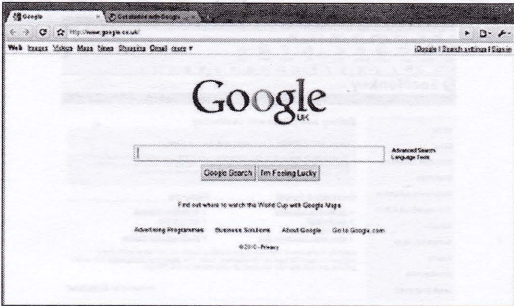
Google

Get started with Google

http://www.google.co.uk/

Web Images Videos Maps News Shopping Gmail more ▾

iGoogle | Search settings | Sign in

Google

UK

Advanced Search
Language Tools

Google Search | I'm Feeling Lucky

Find out where to watch the World Cup with Google Maps

Advertising Programmes Business Solutions About Google Go to Google.com

©2010 - Privacy